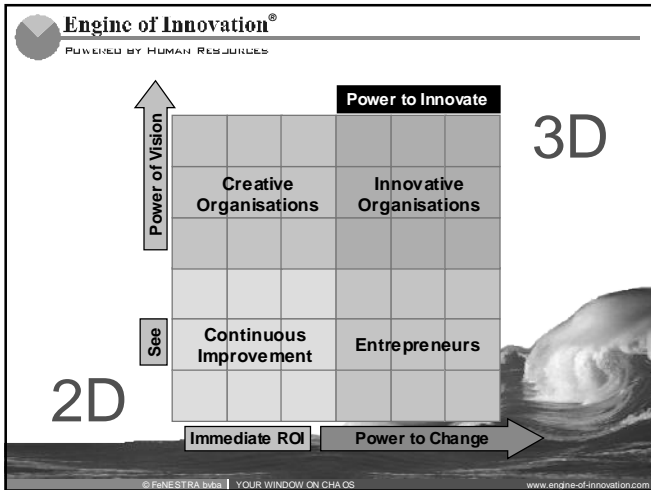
Engine of Innovation®
Powered by Human Resources

Power to Innovate

3D

Power of Vision

Creative Organisations

Innovative Organisations

See

Continuous Improvement

Entrepreneurs

2D

Immediate ROI

Power to Change

© FeNESTRA bvba | YOUR WINDOW ON CHAOS

www.engine-of-innovation.com